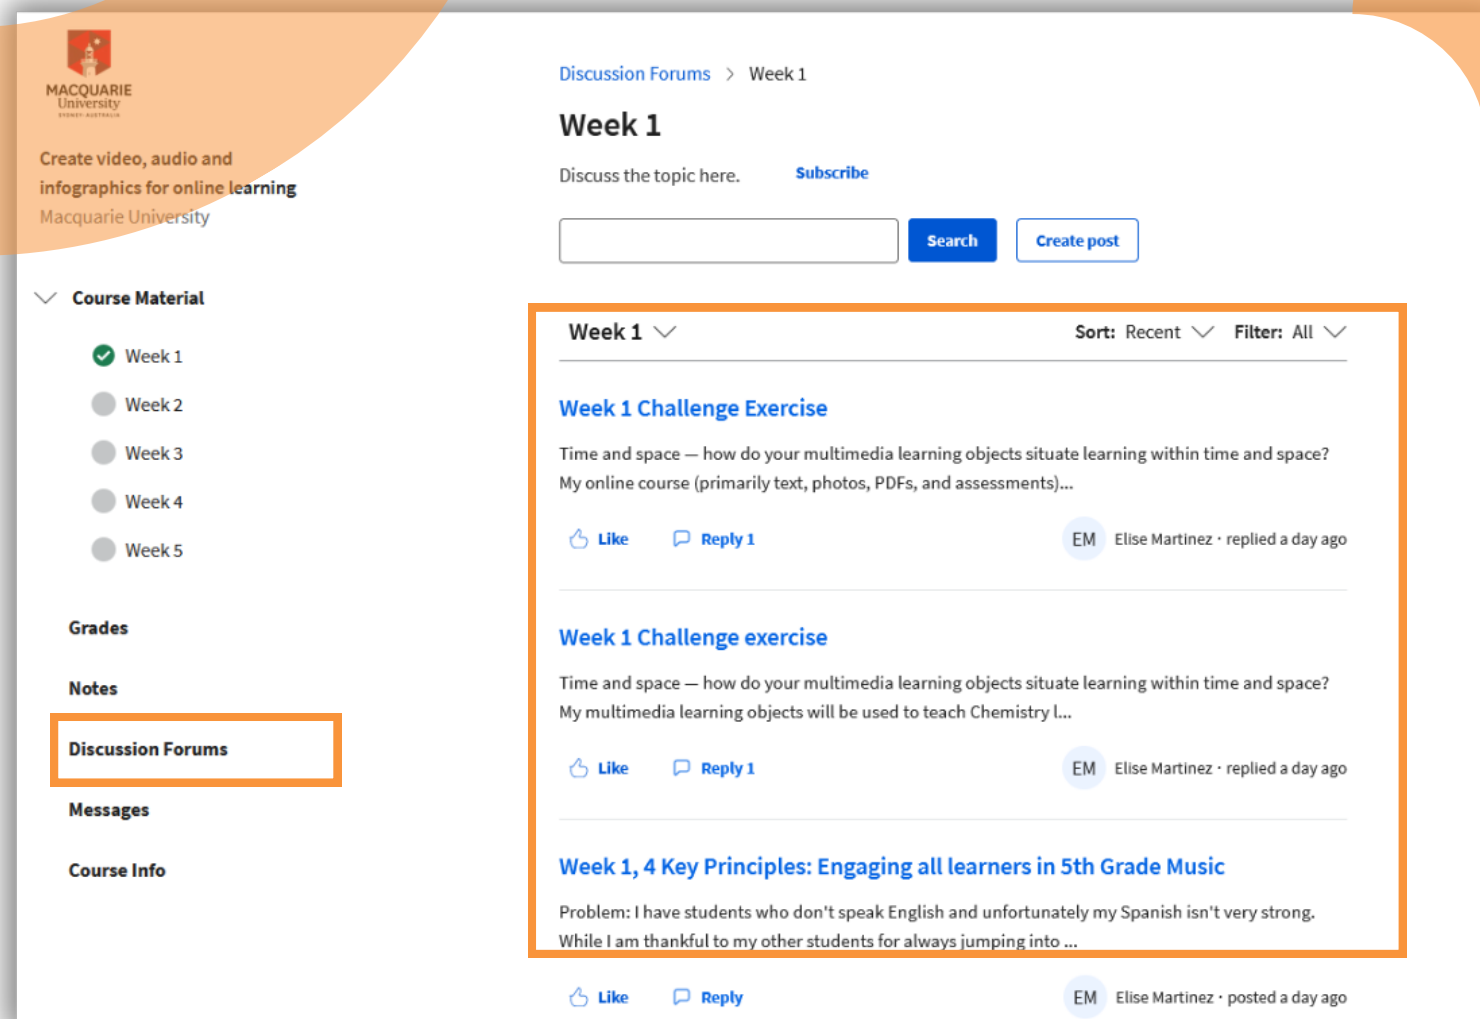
MACQUARIE
University

Create video, audio and infographics for online learning
Macquarie University

Course Material

Week 1

Week 2

Week 3

Week 4

Week 5

Grades

Notes

Discussion Forums

Messages

Course Info

Discussion Forums > Week 1

Week 1

Discuss the topic here. Subscribe

Search Create post

Week 1 Sort: Recent Filter: All

Week 1 Challenge Exercise

Time and space — how do your multimedia learning objects situate learning within time and space? My online course (primarily text, photos, PDFs, and assessments)...

Like Reply 1 EM Elise Martinez · replied a day ago

Week 1 Challenge exercise

Time and space — how do your multimedia learning objects situate learning within time and space? My multimedia learning objects will be used to teach Chemistry l...

Like Reply 1 EM Elise Martinez · replied a day ago

Week 1, 4 Key Principles: Engaging all learners in 5th Grade Music

Problem: I have students who don't speak English and unfortunately my Spanish isn't very strong. While I am thankful to my other students for always jumping into ...

Like Reply EM Elise Martinez · posted a day ago